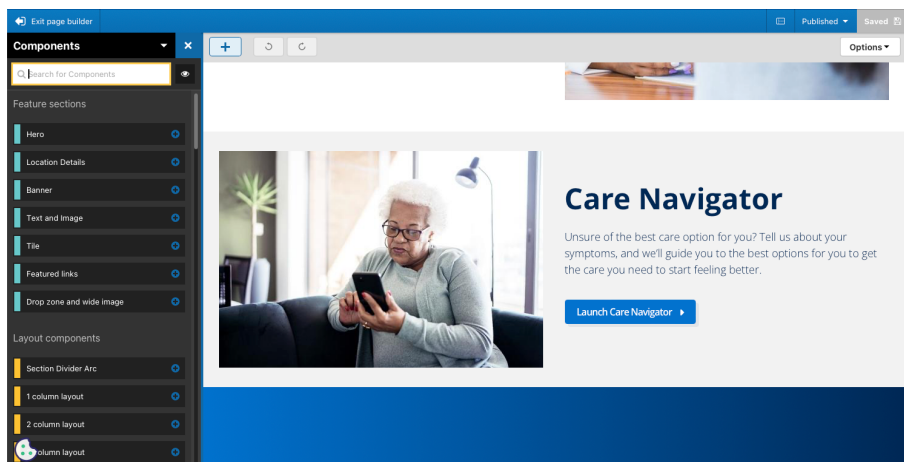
Exit page builder

Published

Saved

Components

Search for Components

Options

Feature sections

Hero

Location Details

Banner

Text and Image

Tile

Featured links

Drop zone and wide image

Layout components

Section Divider Arc

1 column layout

2 column layout

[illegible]column layout

Care Navigator

Unsure of the best care option for you? Tell us about your symptoms, and we'll guide you to the best options for you to get the care you need to start feeling better.

Launch Care Navigator